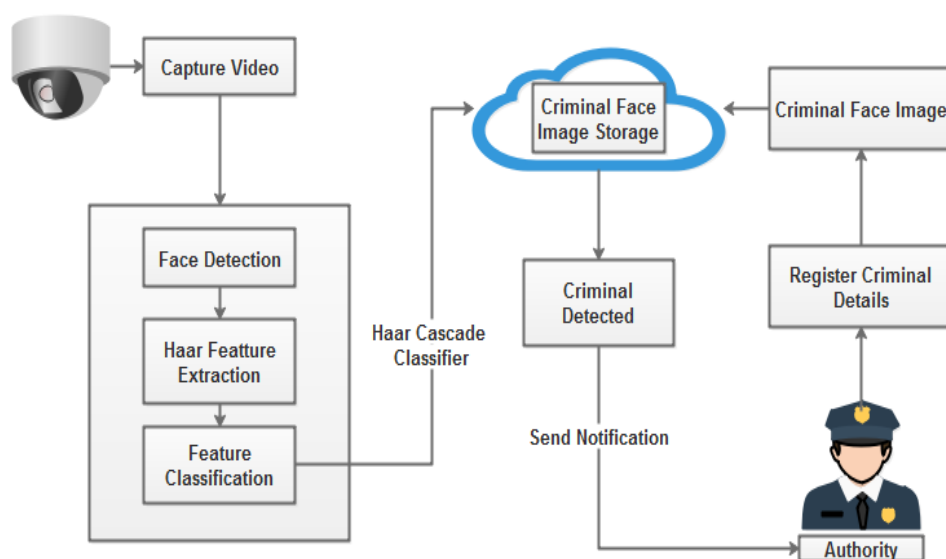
Capture Video

Face Detection

Haar Featture Extraction

Feature Classification

Haar Cascade Classifier

Criminal Face Image Storage

Criminal Face Image

Criminal Detected

Register Criminal Details

Send Notification

Authority